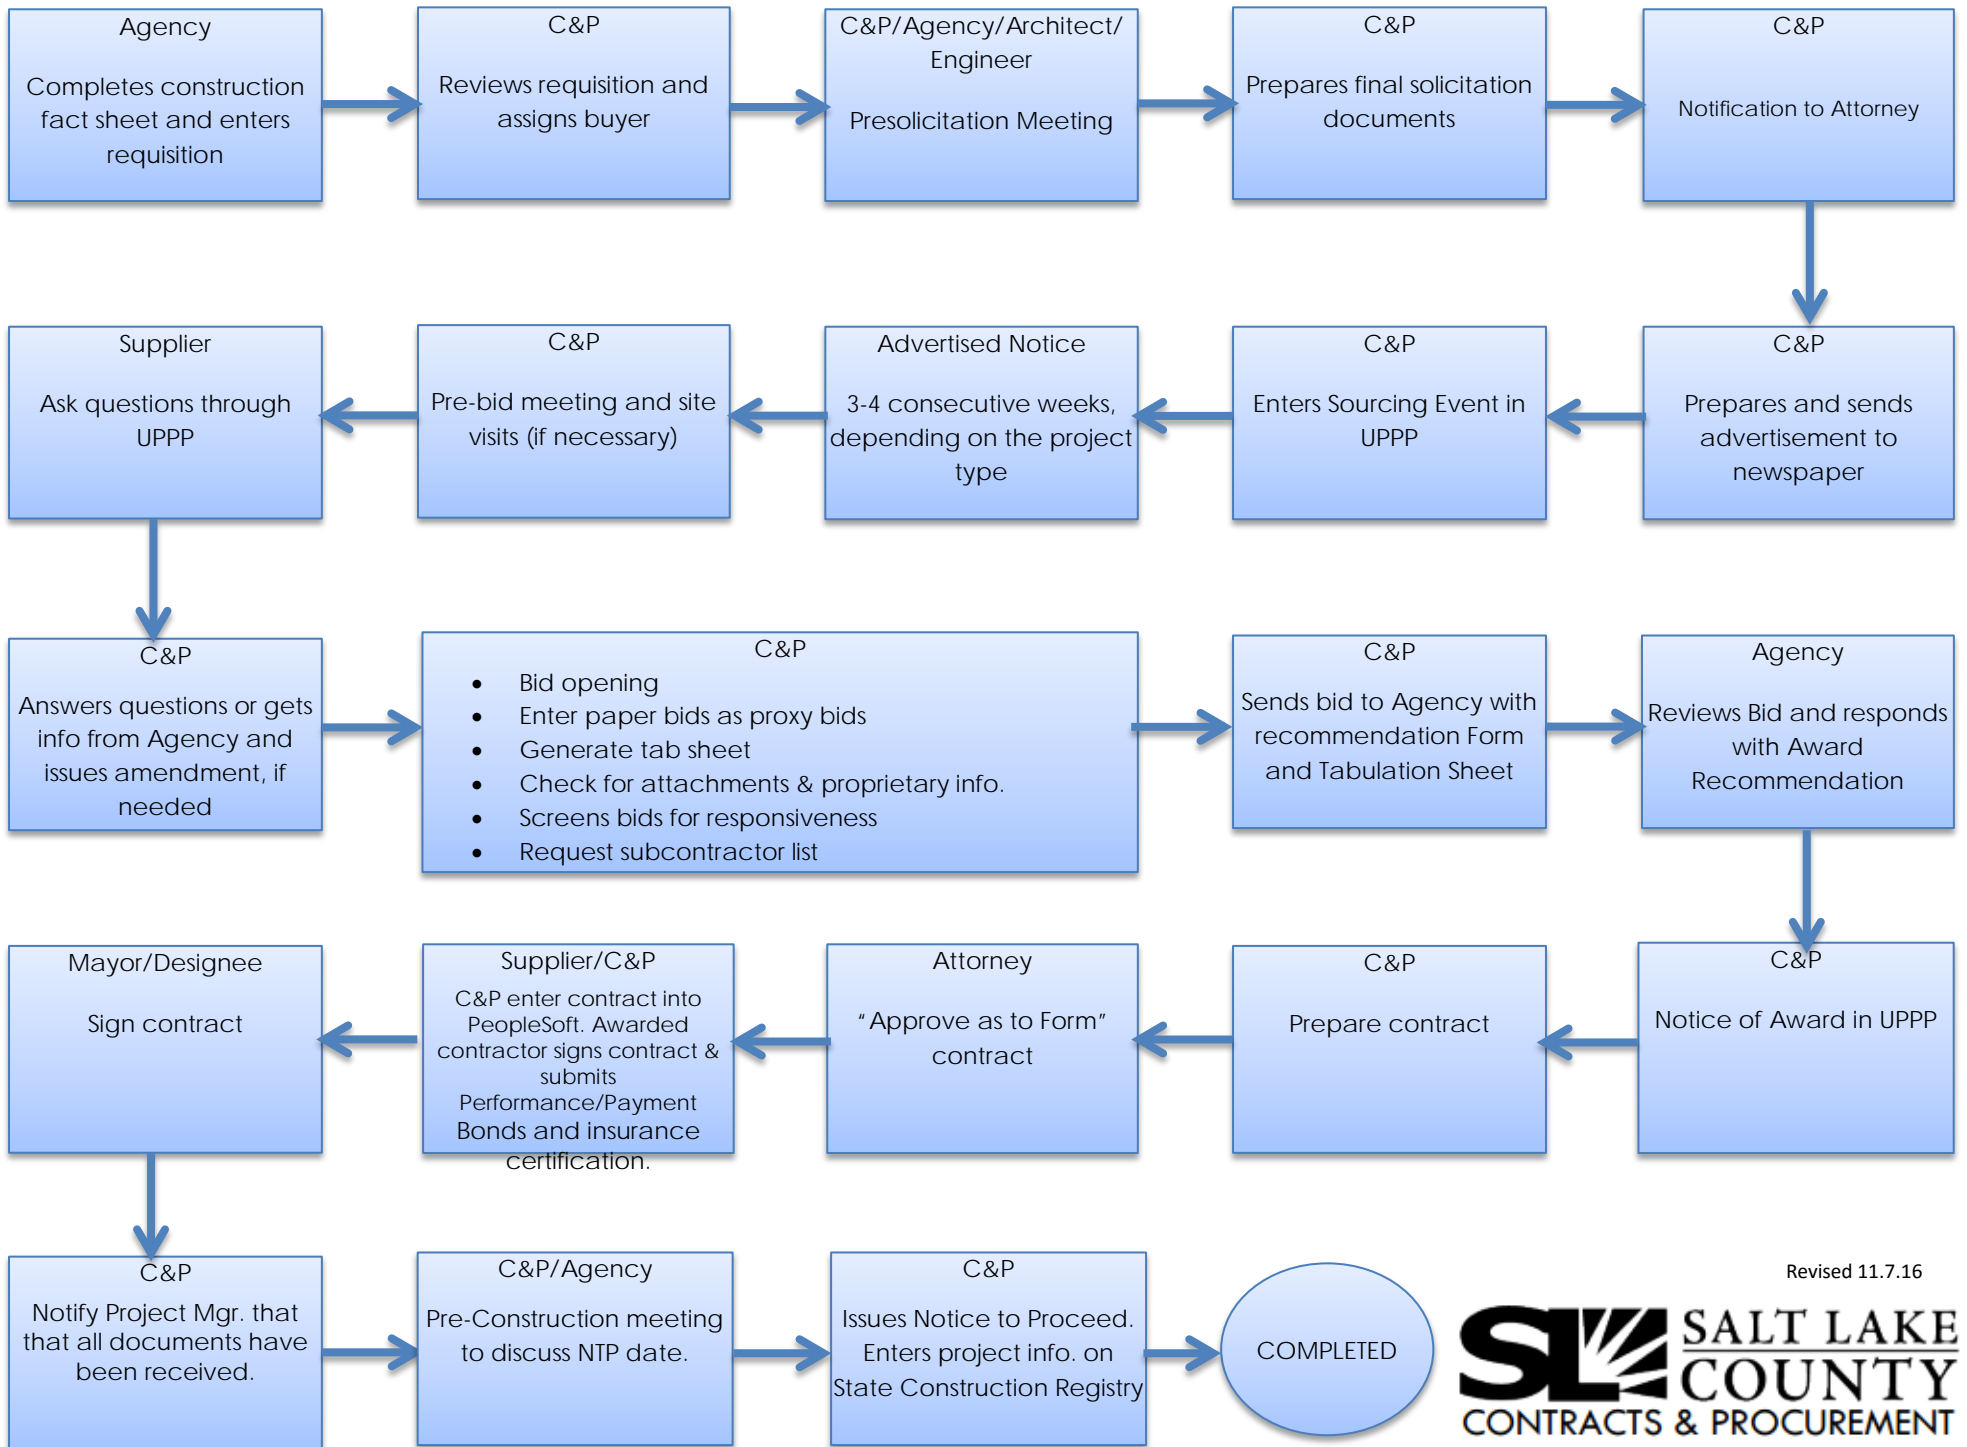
Agency

Completes construction fact sheet and enters requisition

C&P

Reviews requisition and assigns buyer

C&P/Agency/Architect/ Engineer

Presolicitation Meeting

C&P

Prepares final solicitation documents

C&P

Notification to Attorney

C&P

Prepares and sends advertisement to newspaper

C&P

Enters Sourcing Event in UPPP

Advertised Notice

3-4 consecutive weeks, depending on the project type

C&P

Pre-bid meeting and site visits (if necessary)

Supplier

Ask questions through UPPP

C&P

Answers questions or gets info from Agency and issues amendment, if needed

C&P

- Bid opening
- Enter paper bids as proxy bids
- Generate tab sheet
- Check for attachments & proprietary info.
- Screens bids for responsiveness
- Request subcontractor list

C&P

Sends bid to Agency with recommendation Form and Tabulation Sheet

Agency

Reviews Bid and responds with Award Recommendation

C&P

Notice of Award in UPPP

C&P

Prepare contract

Attorney

"Approve as to Form" contract

Supplier/C&P

C&P enter contract into PeopleSoft. Awarded contractor signs contract & submits Performance/Payment Bonds and insurance certification.

Mayor/Designee

Sign contract

C&P

Notify Project Mgr. that that all documents have been received.

C&P/Agency

Pre-Construction meeting to discuss NTP date.

C&P

Issues Notice to Proceed. Enters project info. on State Construction Registry

COMPLETED

Revised 11.7.16

SL SALT LAKE COUNTY
CONTRACTS & PROCUREMENT